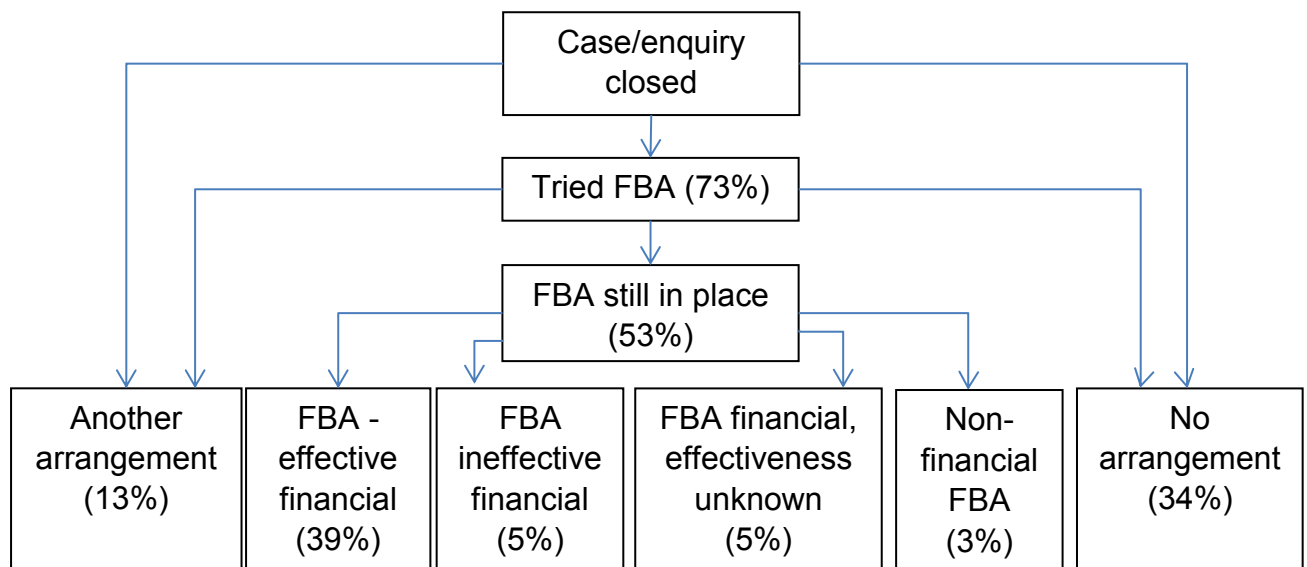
Case/enquiry closed

Tried FBA (73%)

FBA still in place (53%)

Another arrangement (13%)

FBA - effective financial (39%)

FBA ineffective financial (5%)

FBA financial, effectiveness unknown (5%)

Non-financial FBA (3%)

No arrangement (34%)